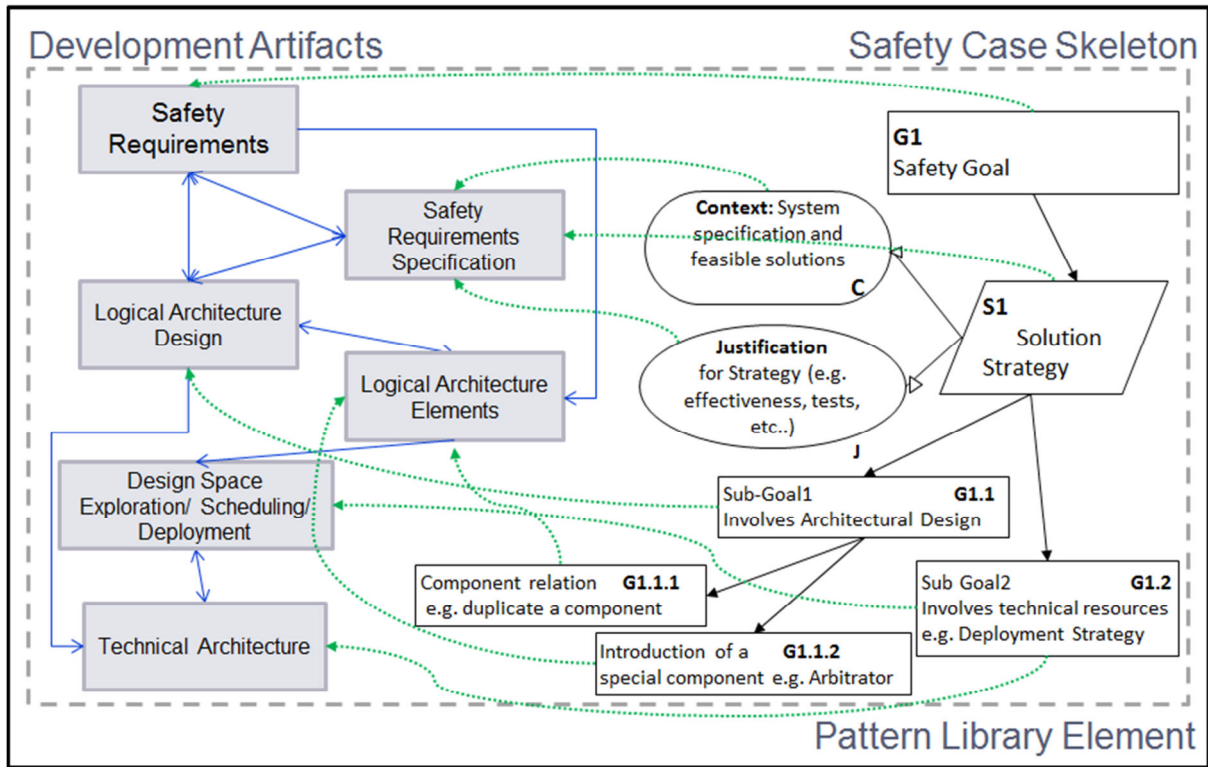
Development Artifacts

Safety Case Skeleton

Safety Requirements

Safety Requirements Specification

Logical Architecture Design

Logical Architecture Elements

Design Space Exploration/ Scheduling/ Deployment

Technical Architecture

G1
Safety Goal

Context: System specification and feasible solutions

C

S1
Solution Strategy

Justification for Strategy (e.g. effectiveness, tests, etc..)

J

Sub-Goal1 G1.1
Involves Architectural Design

Component relation G1.1.1
e.g. duplicate a component

Sub Goal2 G1.2
Involves technical resources
e.g. Deployment Strategy

Introduction of a G1.1.2
special component e.g. Arbitrator

Pattern Library Element